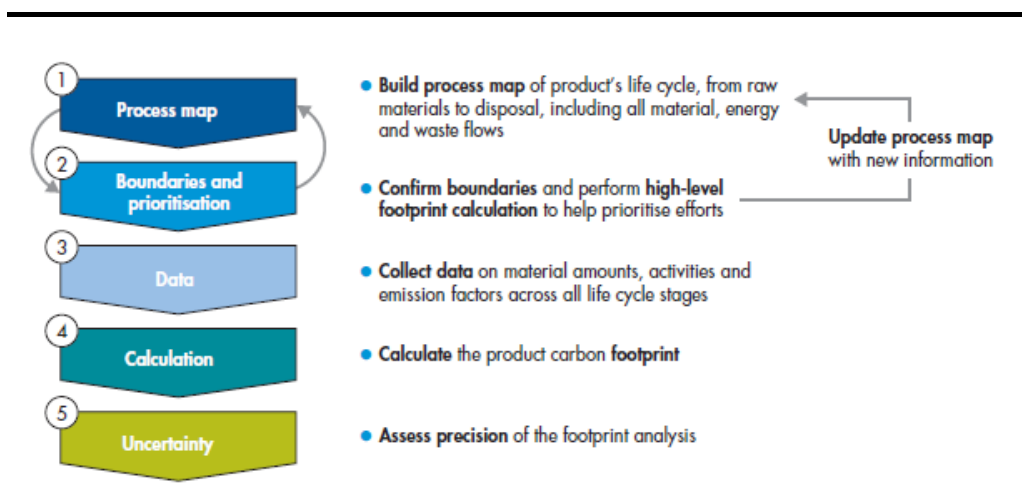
1
Process map

2
Boundaries and prioritisation

3
Data

4
Calculation

5
Uncertainty

• Build process map of product's life cycle, from raw materials to disposal, including all material, energy and waste flows

• Confirm boundaries and perform high-level footprint calculation to help prioritise efforts

• Collect data on material amounts, activities and emission factors across all life cycle stages

• Calculate the product carbon footprint

• Assess precision of the footprint analysis

Update process map with new information